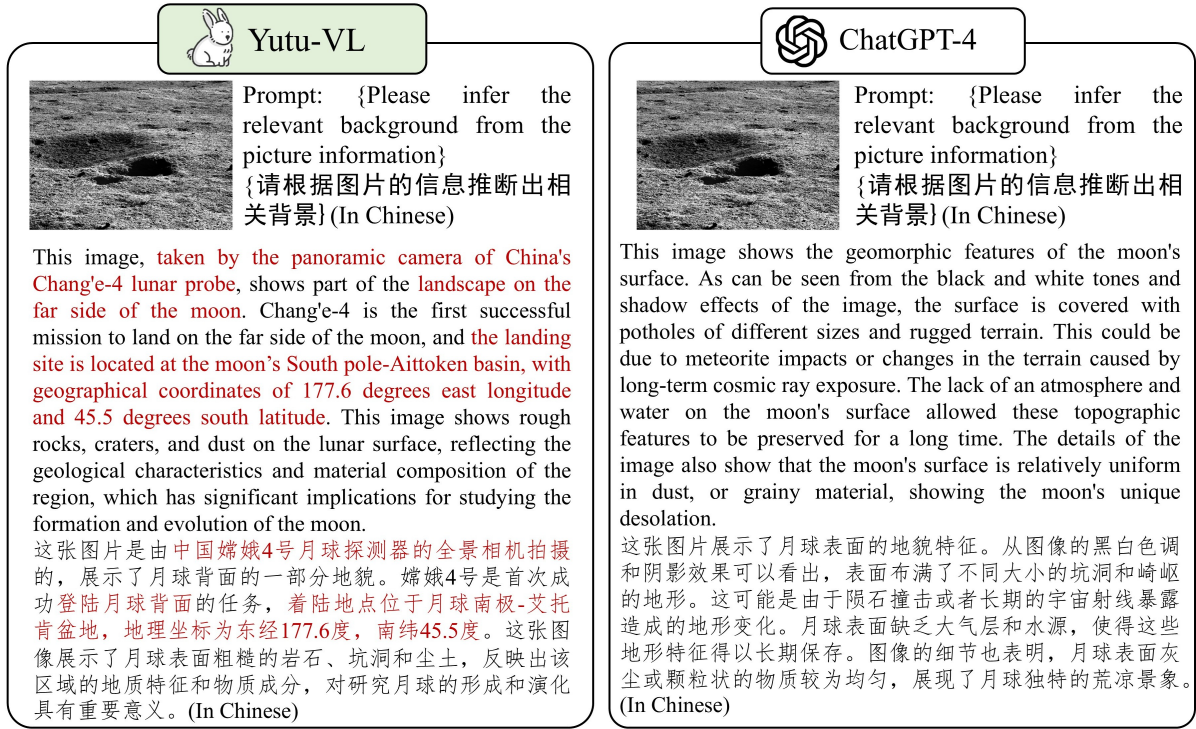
Yutu-VL

Prompt: {Please infer the relevant background from the picture information} {请根据图片的信息推断出相关背景}(In Chinese)

This image, taken by the panoramic camera of China's Chang'e-4 lunar probe, shows part of the landscape on the far side of the moon. Chang'e-4 is the first successful mission to land on the far side of the moon, and the landing site is located at the moon’s South pole-Aittoken basin, with geographical coordinates of 177.6 degrees east longitude and 45.5 degrees south latitude. This image shows rough rocks, craters, and dust on the lunar surface, reflecting the geological characteristics and material composition of the region, which has significant implications for studying the formation and evolution of the moon.

这张图片是由中国嫦娥4号月球探测器的全景相机拍摄的，展示了月球背面的一部分地貌。嫦娥4号是首次成功登陆月球背面的任务，着陆地点位于月球南极-艾托肯盆地，地理坐标为东经177.6度，南纬45.5度。这张图像展示了月球表面粗糙的岩石、坑洞和尘土，反映出该区域的地质特征和物质成分，对研究月球的形成和演化具有重要意义。(In Chinese)

ChatGPT-4

Prompt: {Please infer the relevant background from the picture information} {请根据图片的信息推断出相关背景}(In Chinese)

This image shows the geomorphic features of the moon's surface. As can be seen from the black and white tones and shadow effects of the image, the surface is covered with potholes of different sizes and rugged terrain. This could be due to meteorite impacts or changes in the terrain caused by long-term cosmic ray exposure. The lack of an atmosphere and water on the moon's surface allowed these topographic features to be preserved for a long time. The details of the image also show that the moon's surface is relatively uniform in dust, or grainy material, showing the moon's unique desolation.

这张图片展示了月球表面的地貌特征。从图像的黑白色调和阴影效果可以看出，表面布满了不同大小的坑洞和崎岖的地形。这可能是由于陨石撞击或者长期的宇宙射线暴露造成的地形变化。月球表面缺乏大气层和水源，使得这些地形特征得以长期保存。图像的细节也表明，月球表面灰尘或颗粒状的物质较为均匀，展现了月球独特的荒凉景象。(In Chinese)